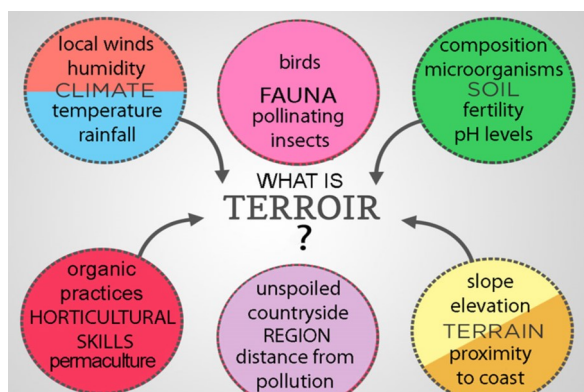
local winds
humidity
CLIMATE
temperature
rainfall

birds
FAUNA
pollinating
insects

composition
microorganisms
SOIL
fertility
pH levels

WHAT IS
TERROIR
?

organic
practices
HORTICULTURAL
SKILLS
permaculture

unspoiled
countryside
REGION
distance from
pollution

slope
elevation
TERRAIN
proximity
to coast